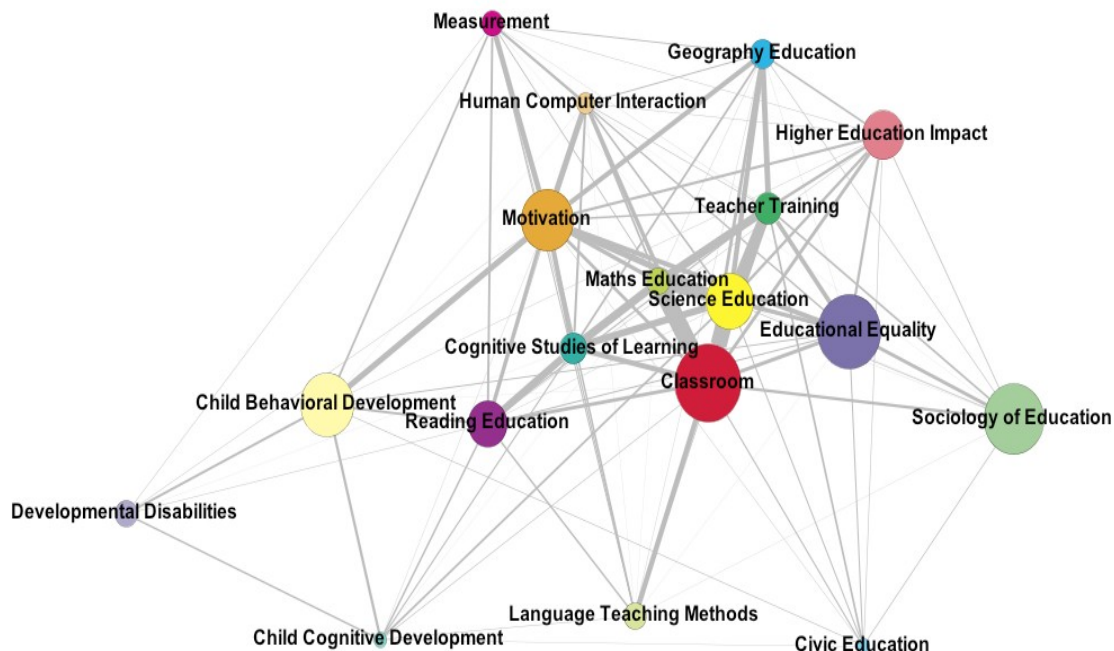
Measurement
Geography Education
Human Computer Interaction
Higher Education Impact
Teacher Training
Motivation
Maths Education
Science Education
Educational Equality
Cognitive Studies of Learning
Classroom
Child Behavioral Development
Reading Education
Sociology of Education
Developmental Disabilities
Language Teaching Methods
Child Cognitive Development
Civic Education